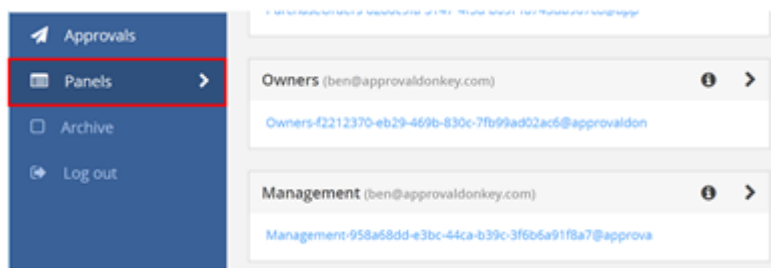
Approvals

Panels

Archive

Log out

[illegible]

Owners (ben@approvaldonkey.com)

Owners-f2212370-eb29-469b-830c-7fb99ad02ac6@approvaldon

Management (ben@approvaldonkey.com)

Management-958a68dd-e3bc-44ca-b39c-3f6b6a91f8a7@approva